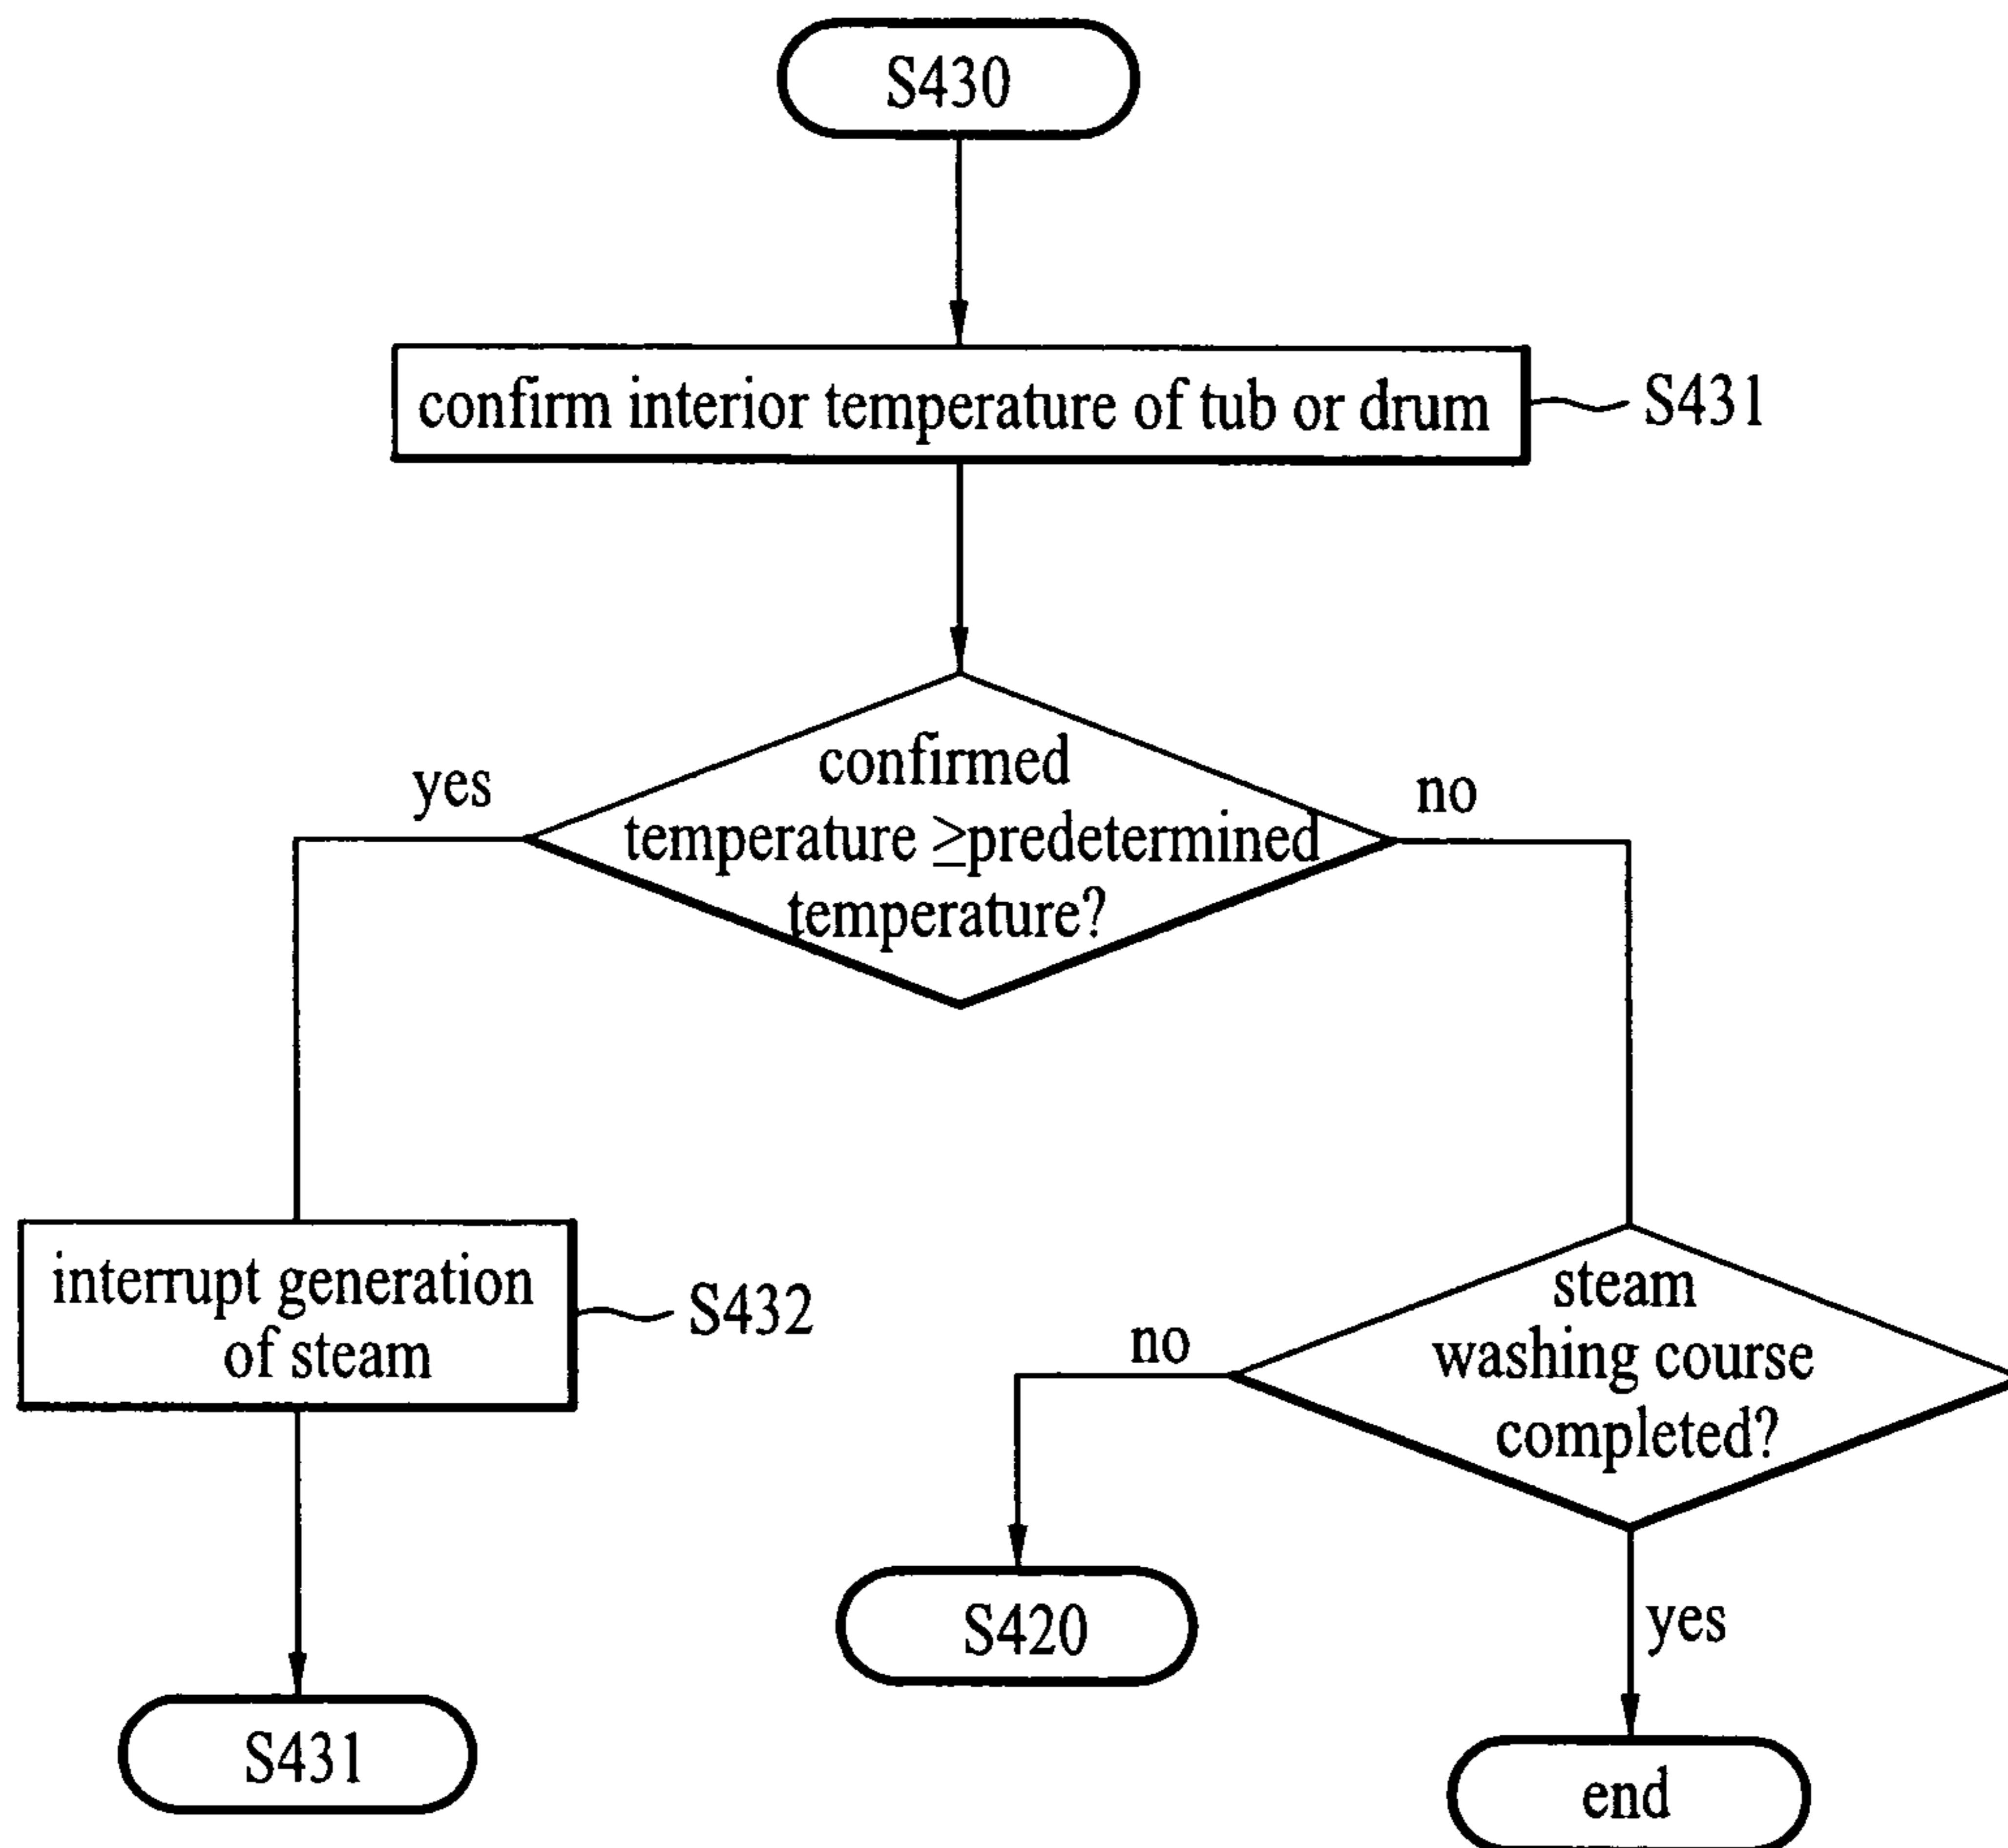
S430

confirm interior temperature of tub or drum

S431

yes

confirmed temperature $\geq$predetermined temperature?

no

interrupt generation of steam

S432

no

steam washing course completed?

S431

S420

yes

end